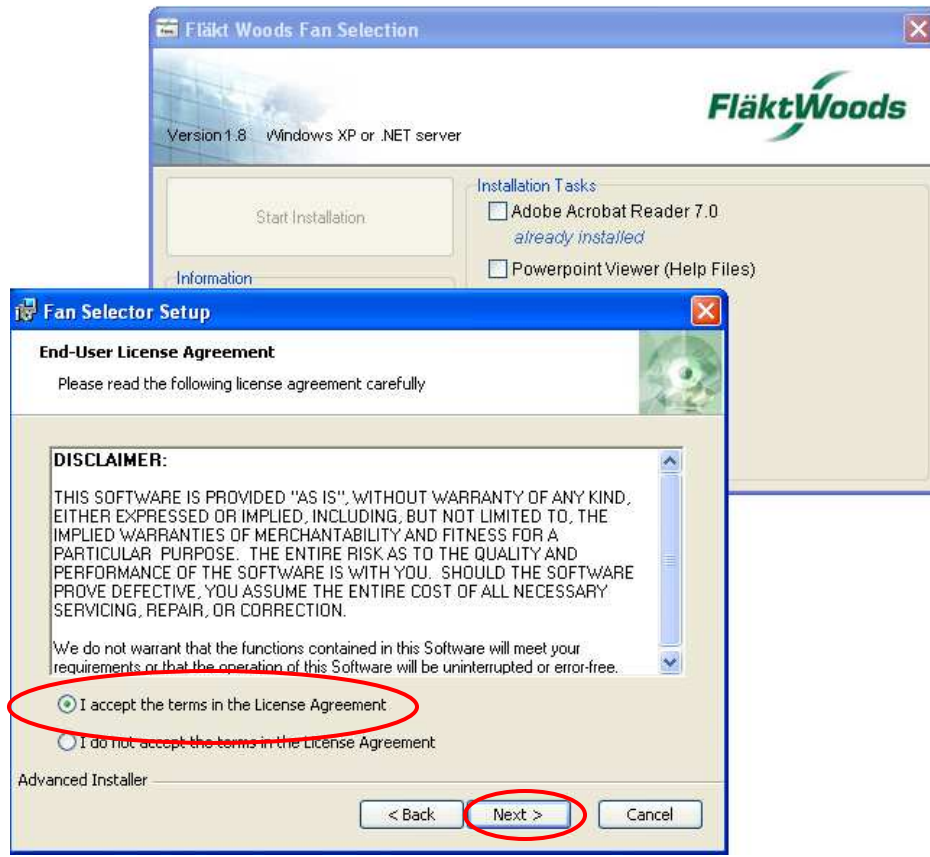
Fläkt Woods Fan Selection

FläktWoods

Version 1.8 Windows XP or .NET server

Start Installation

Installation Tasks

Adobe Acrobat Reader 7.0

already installed

Powerpoint Viewer (Help Files)

Information

Fan Selector Setup

End-User License Agreement

Please read the following license agreement carefully

DISCLAIMER:

THIS SOFTWARE IS PROVIDED "AS IS", WITHOUT WARRANTY OF ANY KIND, EITHER EXPRESSED OR IMPLIED, INCLUDING, BUT NOT LIMITED TO, THE IMPLIED WARRANTIES OF MERCHANTABILITY AND FITNESS FOR A PARTICULAR PURPOSE. THE ENTIRE RISK AS TO THE QUALITY AND PERFORMANCE OF THE SOFTWARE IS WITH YOU. SHOULD THE SOFTWARE PROVE DEFECTIVE, YOU ASSUME THE ENTIRE COST OF ALL NECESSARY SERVICING, REPAIR, OR CORRECTION.

We do not warrant that the functions contained in this Software will meet your requirements or that the operation of this Software will be uninterrupted or error-free.

I accept the terms in the License Agreement

I do not accept the terms in the License Agreement

Advanced Installer

< Back

Next >

Cancel